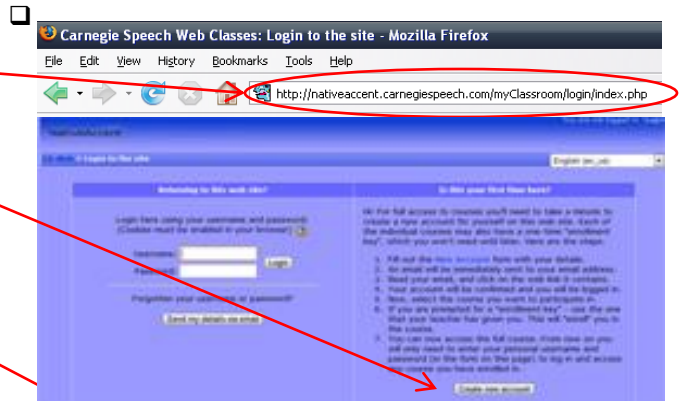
Carnegie Speech Web Classes: Login to the site - Mozilla Firefox

File Edit View History Bookmarks Tools Help

http://nativeaccent.carnegiespeech.com/myClassroom/login/index.php

NativeAccent

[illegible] » Login to the site

English (en_us)

Returning to this web site?

Login here using your username and password (Cookies must be enabled in your browser)

Username:

Password:

Login

Forgotten your username or password?

Send my details via email

Is this your first time here?

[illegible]

Create new account